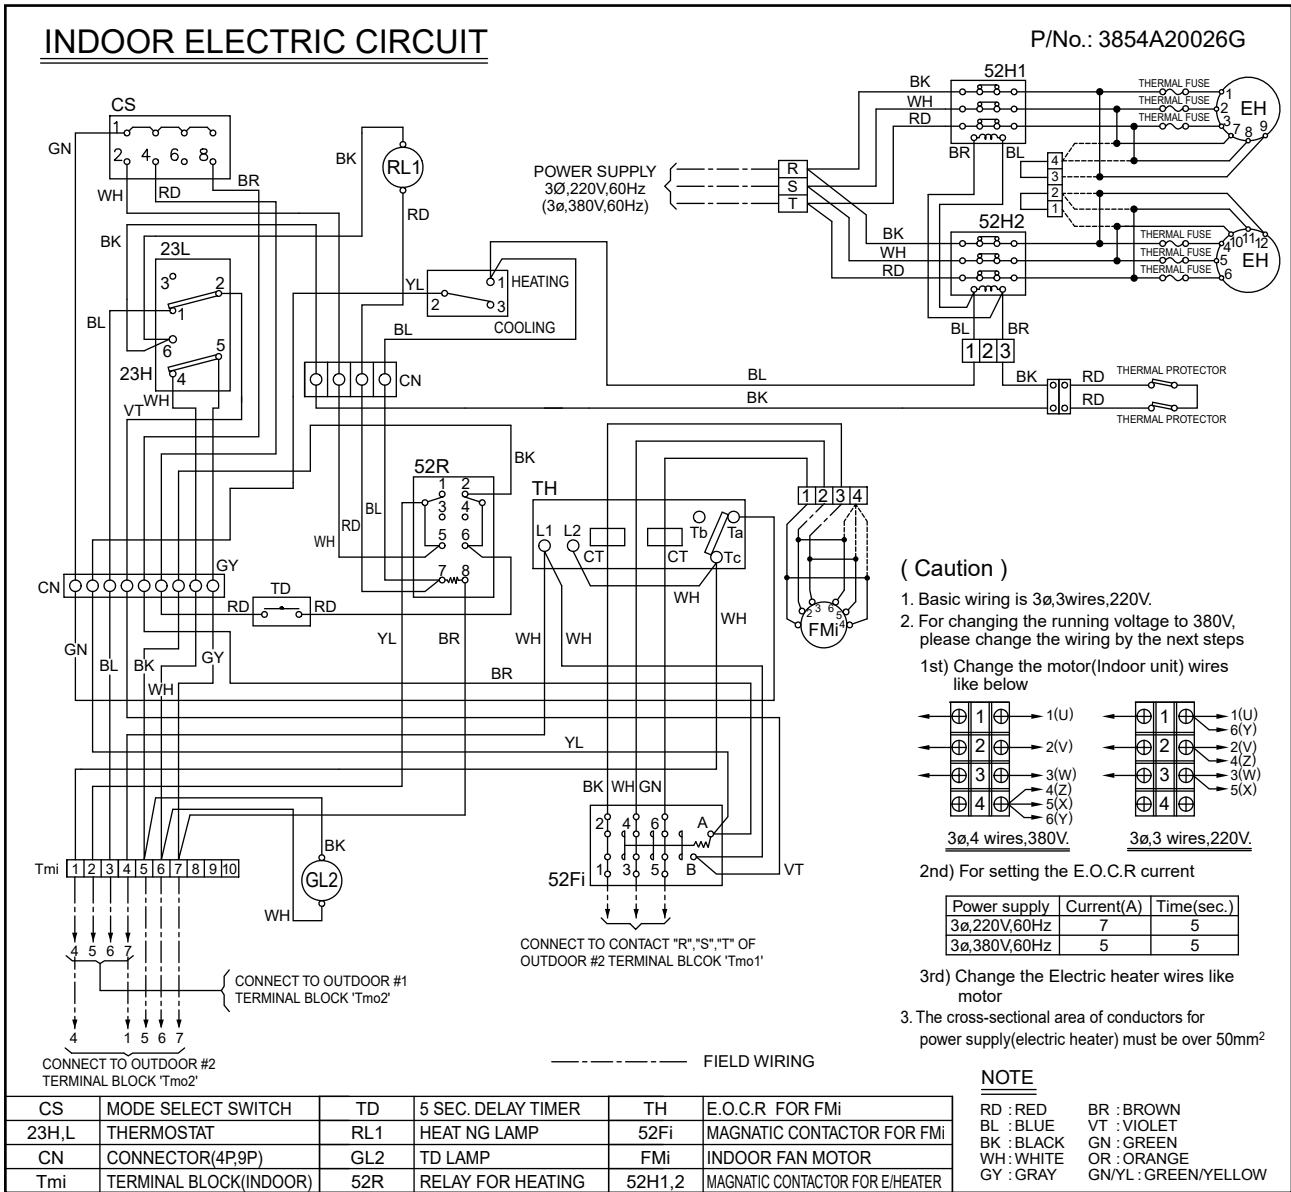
INDOOR ELECTRIC CIRCUIT

P/No.: 3854A20026G

CS
1
2 4 6 8
GN
WH RD BR
BK
RL1
RD
BK
23L
3 2
1
BL
6 5
23H 4
VT WH
YL
1 HEATING
2 3
COOLING
BL
CN
POWER SUPPLY
3Ø,220V,60Hz
(3ø,380V,60Hz)
R
S
T
52H1
BK
WH
RD
BR BL
THERMAL FUSE
THERMAL FUSE
THERMAL FUSE
1 2 3 7 8 9
EH
4
3
2
1
52H2
BK
WH
RD
THERMAL FUSE
THERMAL FUSE
THERMAL FUSE
4 10 11 12 5 6
EH
BL BR
1 2 3
BL
BK
BK RD THERMAL PROTECTOR
RD THERMAL PROTECTOR
BK
52R
1 2
3 4
5 6
7 8
BL
RD
WH
TH
L1 L2
CT CT
Tb Ta
Tc
1 2 3 4
2 3 6 5 4
FMi
CN
GY
TD
RD RD
YL BR WH WH
WH
WH
GN
BL BK GY
WH
BR
YL
BK WH GN
2 4 6 A
1 3 5 B
52Fi
VT
BK
Tmi 1 2 3 4 5 6 7 8 9 10
GL2
WH
4 5 6 7
CONNECT TO OUTDOOR #1 TERMINAL BLOCK 'Tmo2'
4 1 5 6 7
CONNECT TO OUTDOOR #2 TERMINAL BLOCK 'Tmo2'
CONNECT TO CONTACT "R","S","T" OF OUTDOOR #2 TERMINAL BLCOK 'Tmo1'
FIELD WIRING

( Caution )
1. Basic wiring is 3ø,3wires,220V.
2. For changing the running voltage to 380V, please change the wiring by the next steps
1st) Change the motor(Indoor unit) wires like below
1 1(U)
2 2(V)
3 3(W) 4(Z) 5(X) 6(Y)
4
3ø,4 wires,380V.
1 1(U) 6(Y)
2 2(V) 4(Z)
3 3(W) 5(X)
4
3ø,3 wires,220V.
2nd) For setting the E.O.C.R current

| Power supply | Current(A) | Time(sec.) |
|---|---|---|
| 3ø,220V,60Hz | 7 | 5 |
| 3ø,380V,60Hz | 5 | 5 |

3rd) Change the Electric heater wires like motor
3. The cross-sectional area of conductors for power supply(electric heater) must be over 50mm$^2$

NOTE
RD : RED BR : BROWN
BL : BLUE VT : VIOLET
BK : BLACK GN : GREEN
WH : WHITE OR : ORANGE
GY : GRAY GN/YL : GREEN/YELLOW

| CS | MODE SELECT SWITCH | TD | 5 SEC. DELAY TIMER | TH | E.O.C.R FOR FMi |
|---|---|---|---|---|---|
| 23H,L | THERMOSTAT | RL1 | HEAT NG LAMP | 52Fi | MAGNATIC CONTACTOR FOR FMi |
| CN | CONNECTOR(4P,9P) | GL2 | TD LAMP | FMi | INDOOR FAN MOTOR |
| Tmi | TERMINAL BLOCK(INDOOR) | 52R | RELAY FOR HEATING | 52H1,2 | MAGNATIC CONTACTOR FOR E/HEATER |